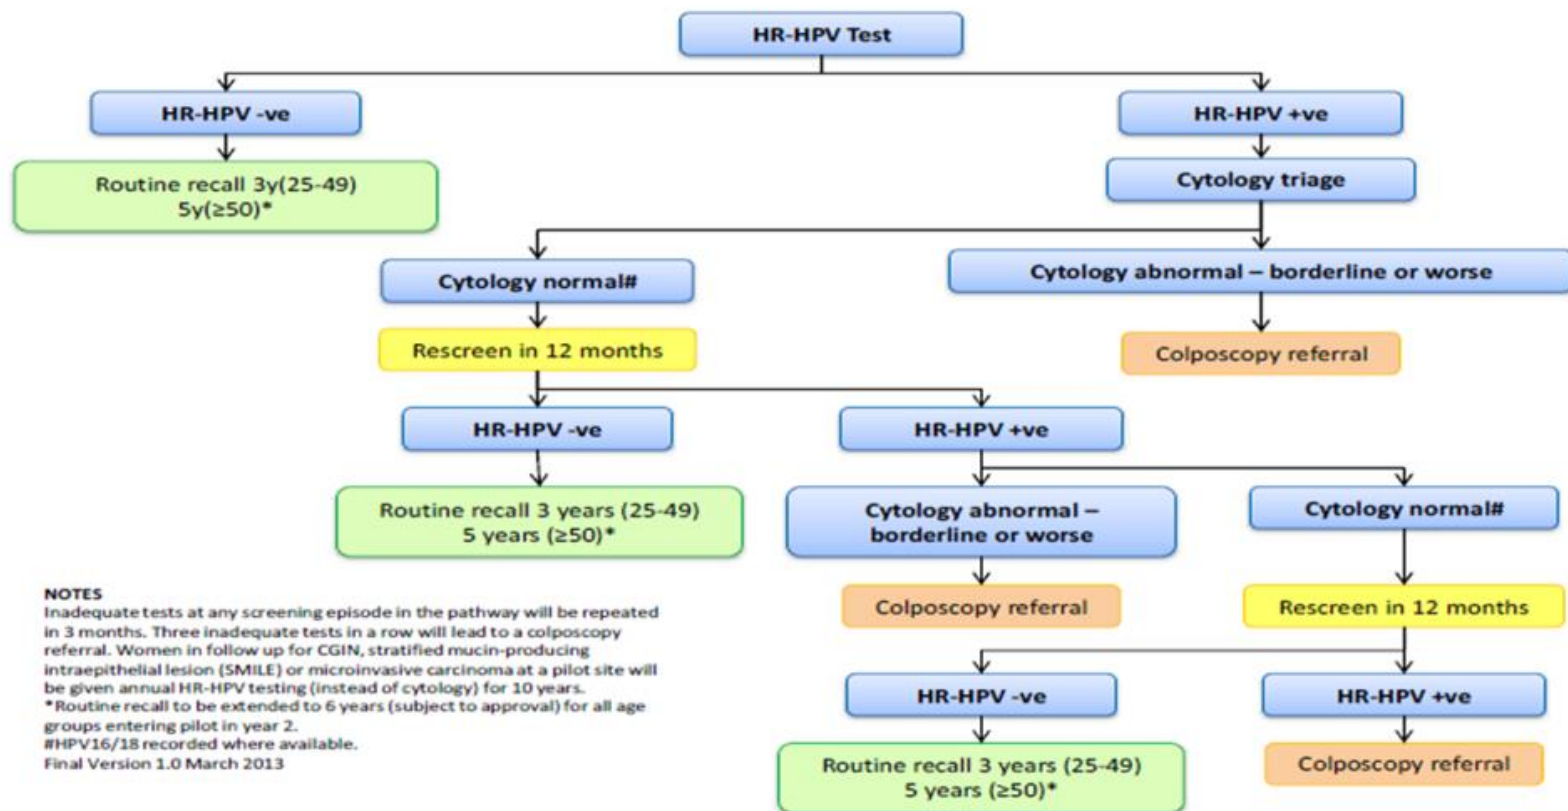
HR-HPV Test

HR-HPV -ve

HR-HPV +ve

Routine recall 3y(25-49) 5y(≥50)*

Cytology triage

Cytology normal#

Cytology abnormal – borderline or worse

Rescreen in 12 months

Colposcopy referral

HR-HPV -ve

HR-HPV +ve

Routine recall 3 years (25-49) 5 years (≥50)*

Cytology abnormal – borderline or worse

Cytology normal#

Colposcopy referral

Rescreen in 12 months

HR-HPV -ve

HR-HPV +ve

Routine recall 3 years (25-49) 5 years (≥50)*

Colposcopy referral

NOTES
Inadequate tests at any screening episode in the pathway will be repeated in 3 months. Three inadequate tests in a row will lead to a colposcopy referral. Women in follow up for CGIN, stratified mucin-producing intraepithelial lesion (SMILE) or microinvasive carcinoma at a pilot site will be given annual HR-HPV testing (instead of cytology) for 10 years.
*Routine recall to be extended to 6 years (subject to approval) for all age groups entering pilot in year 2.
#HPV16/18 recorded where available.
Final Version 1.0 March 2013